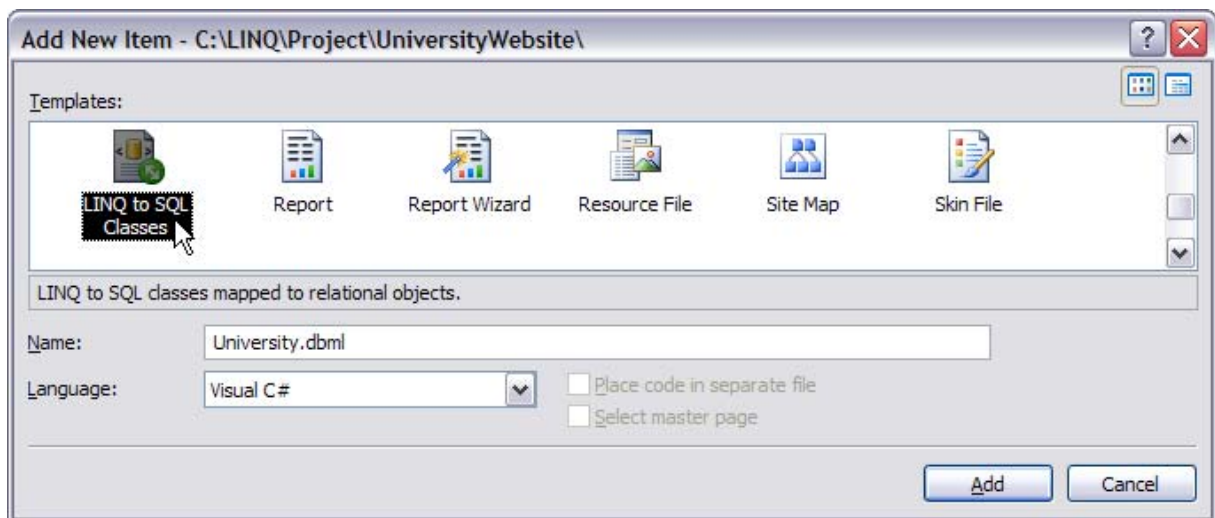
Add New Item - C:\LINQ\Project\UniversityWebsite\

Templates:

LINQ to SQL Classes

Report

Report Wizard

Resource File

Site Map

Skin File

LINQ to SQL classes mapped to relational objects.

Name: University.dbml

Language: Visual C#

Place code in separate file

Select master page

Add

Cancel